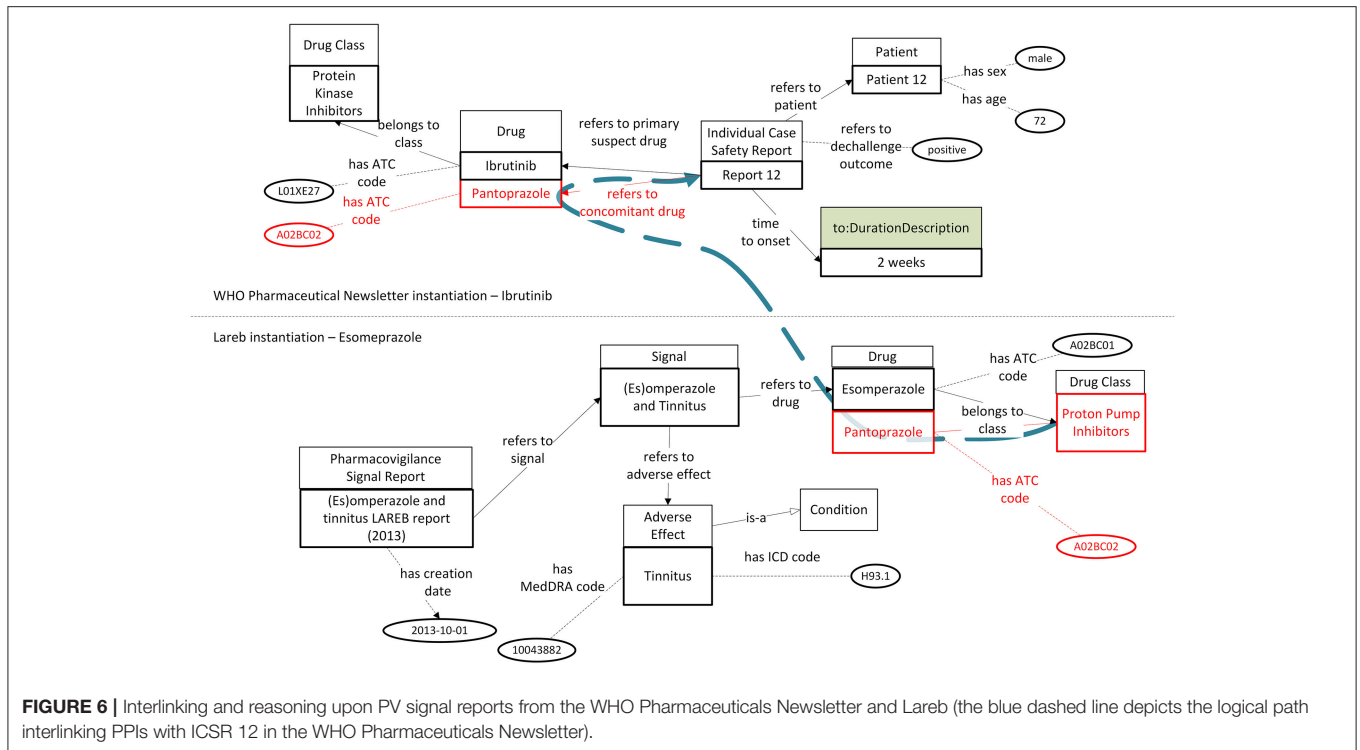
Drug Class
Protein Kinase Inhibitors

belongs to class

Drug
Ibrutinib
Pantoprazole

has ATC code
L01XE27

has ATC code
A02BC02

refers to primary suspect drug

refers to concomitant drug

Individual Case Safety Report
Report 12

refers to patient

Patient
Patient 12

has sex
male

has age
72

refers to dechallenge outcome
positive

time to onset

to:DurationDescription
2 weeks

WHO Pharmaceutical Newsletter instantiation – Ibrutinib

Lareb instantiation – Esomeprazole

Signal
(Es)omperazole and Tinnitus

refers to drug

Drug
Esomperazole
Pantoprazole

has ATC code
A02BC01

belongs to class

Drug Class
Proton Pump Inhibitors

has ATC code
A02BC02

Pharmacovigilance Signal Report
(Es)omperazole and tinnitus LAREB report (2013)

refers to signal

has creation date
2013-10-01

refers to adverse effect

Adverse Effect
Tinnitus

is-a
Condition

has ICD code
H93.1

has MedDRA code
10043882

FIGURE 6 | Interlinking and reasoning upon PV signal reports from the WHO Pharmaceuticals Newsletter and Lareb (the blue dashed line depicts the logical path interlinking PPIs with ICSR 12 in the WHO Pharmaceuticals Newsletter).